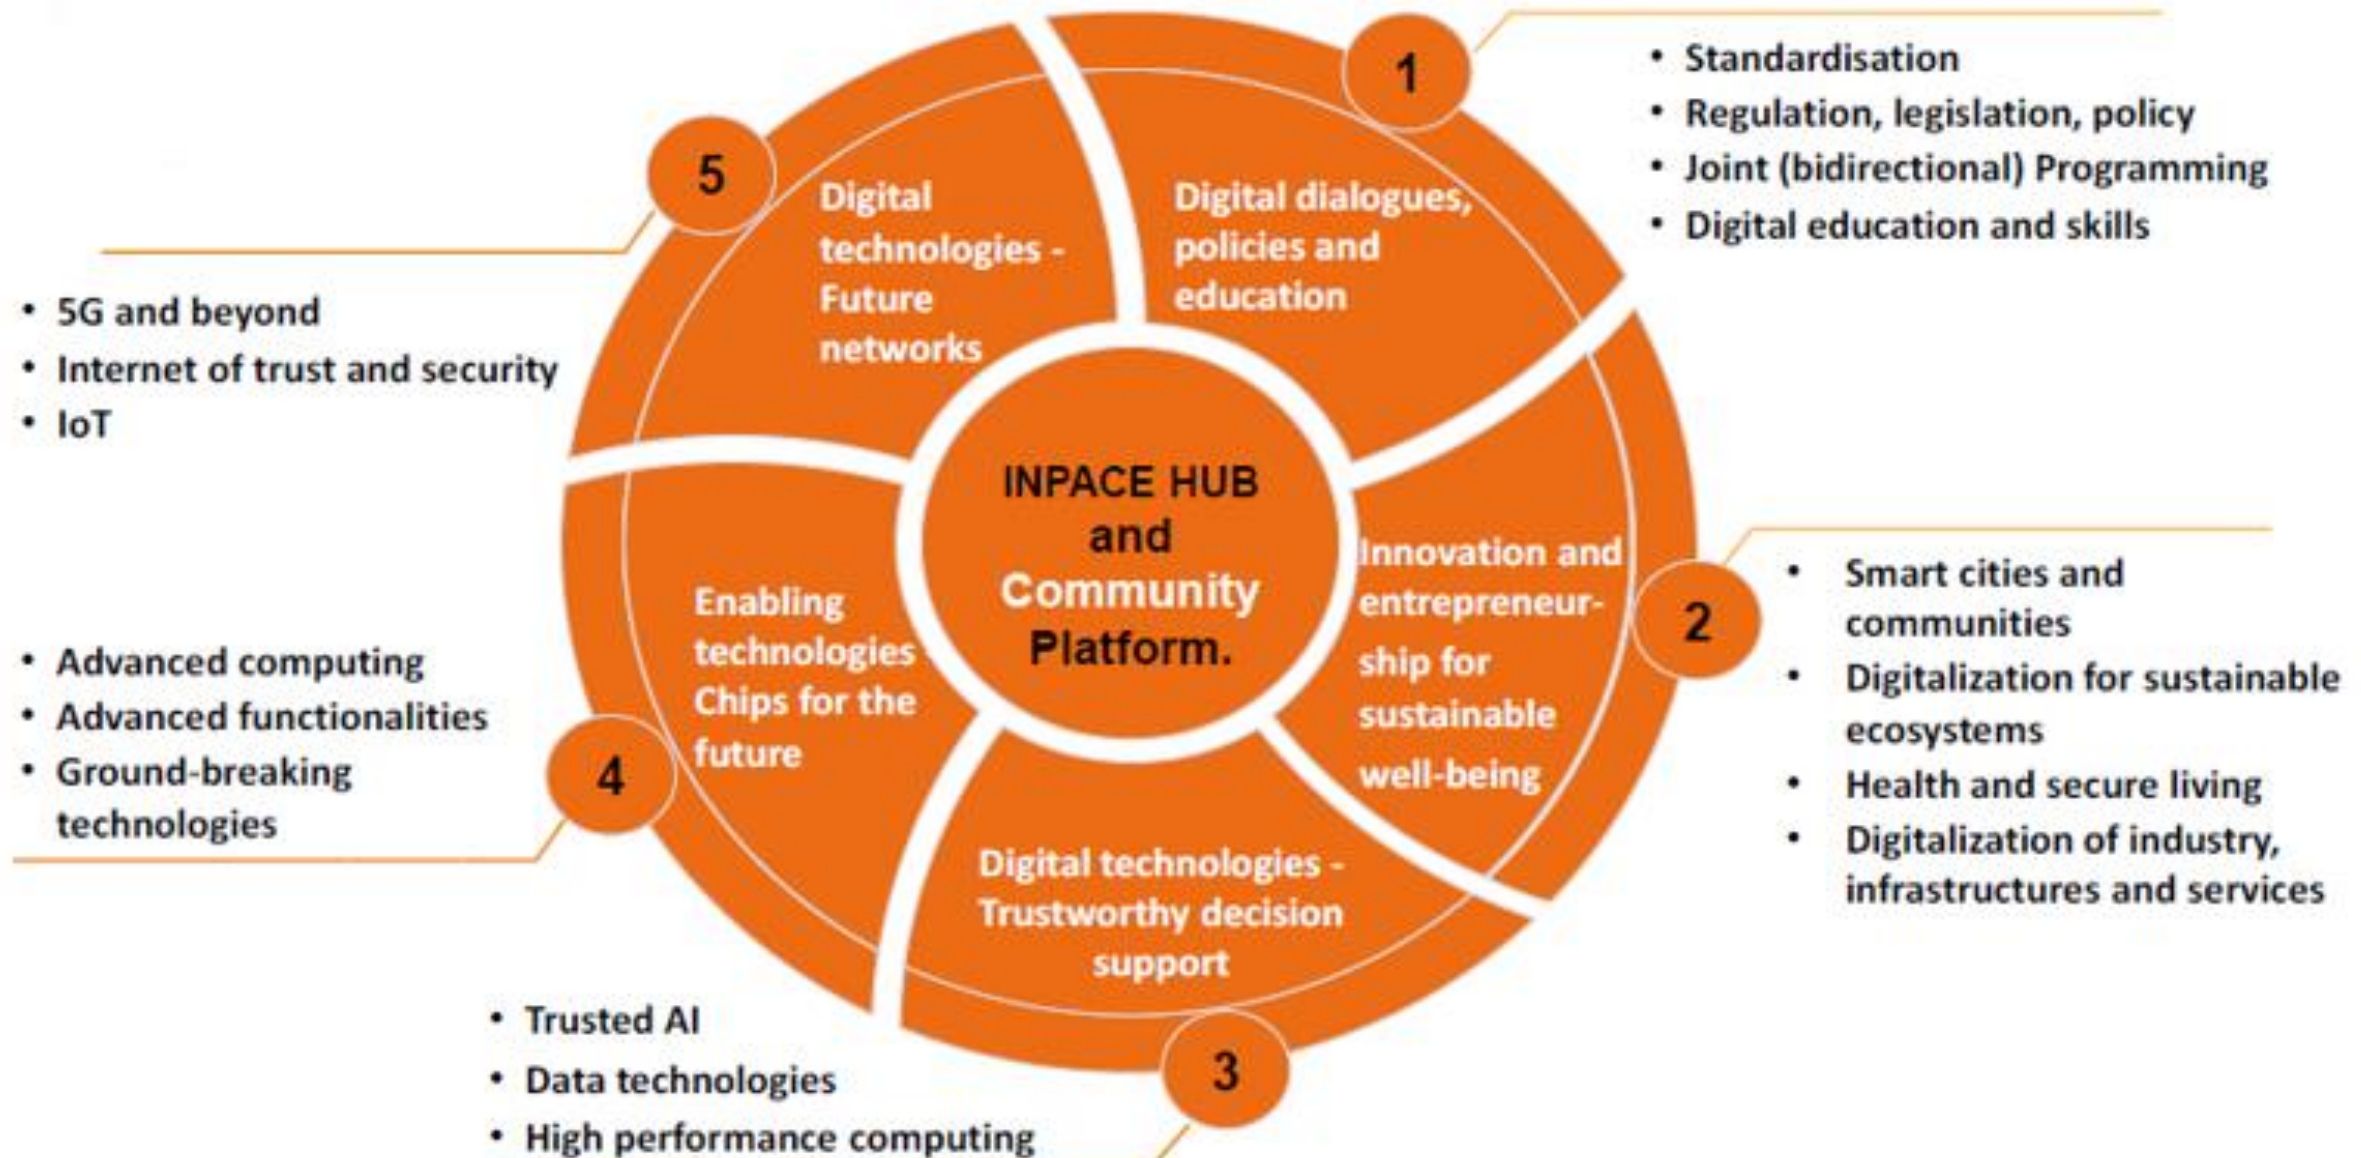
INPACE HUB and Community Platform.

1

Digital dialogues, policies and education

- Standardisation
- Regulation, legislation, policy
- Joint (bidirectional) Programming
- Digital education and skills

2

Innovation and entrepreneurship for sustainable well-being

- Smart cities and communities
- Digitalization for sustainable ecosystems
- Health and secure living
- Digitalization of industry, infrastructures and services

3

Digital technologies - Trustworthy decision support

- Trusted AI
- Data technologies
- High performance computing

4

Enabling technologies - Chips for the future

- Advanced computing
- Advanced functionalities
- Ground-breaking technologies

5

Digital technologies - Future networks

- 5G and beyond
- Internet of trust and security
- IoT